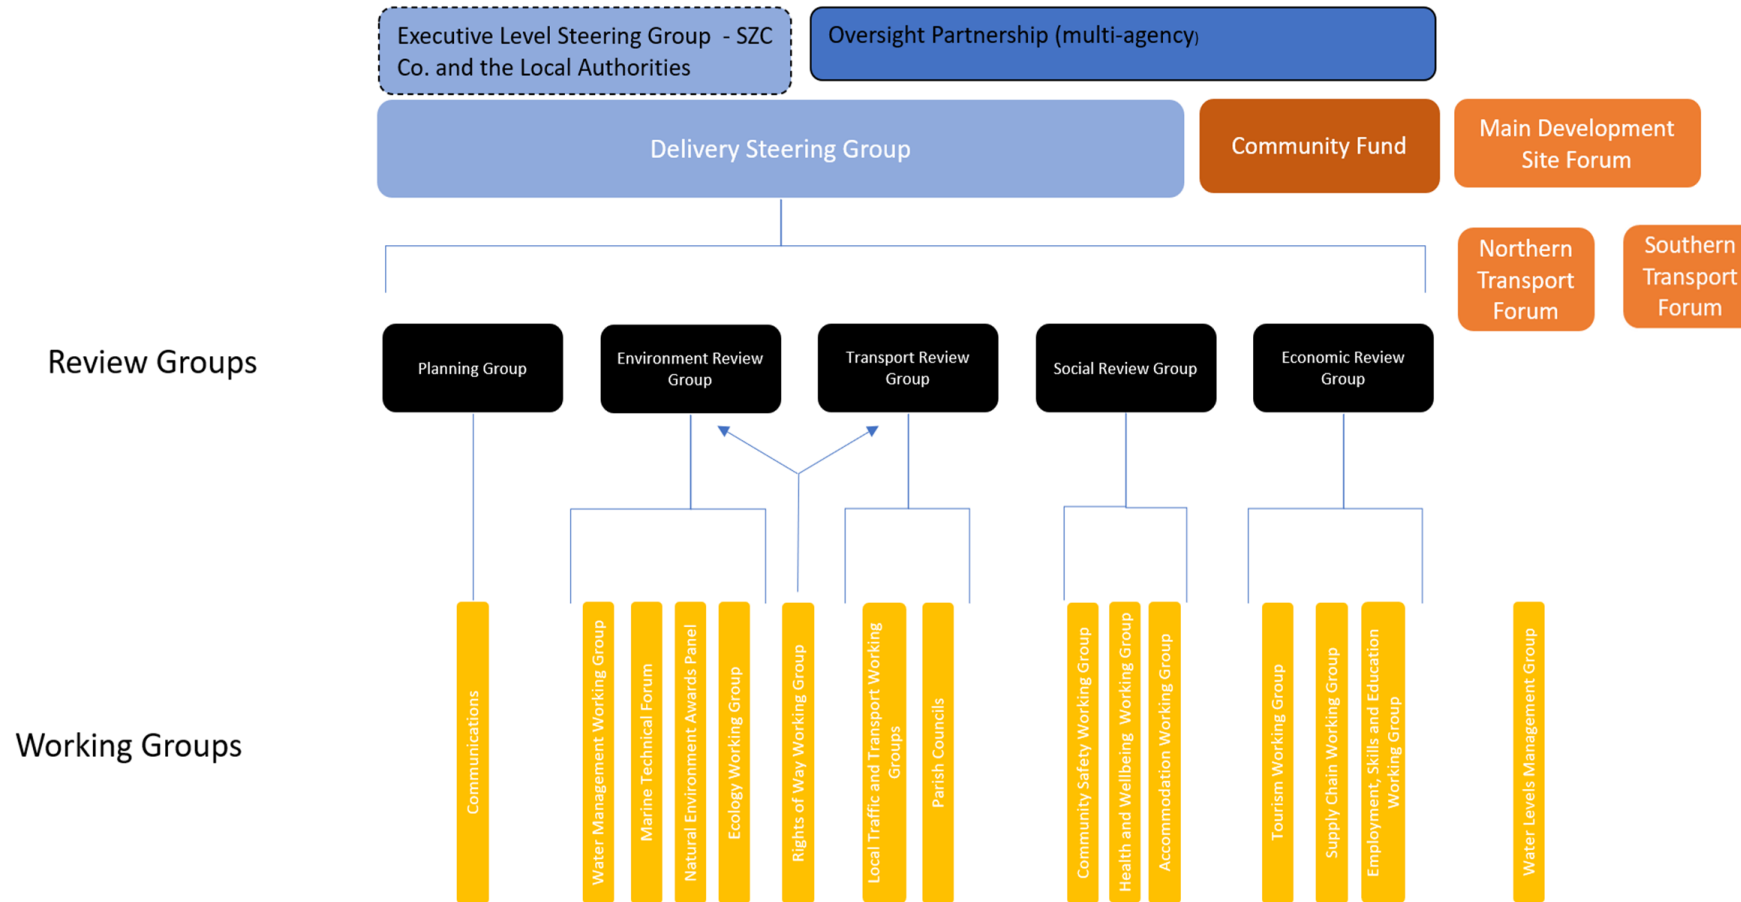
Executive Level Steering Group - SZC Co. and the Local Authorities

Oversight Partnership (multi-agency)

Delivery Steering Group

Community Fund

Main Development Site Forum

Northern Transport Forum

Southern Transport Forum

Review Groups

Planning Group

Environment Review Group

Transport Review Group

Social Review Group

Economic Review Group

Working Groups

Communications

Water Management Working Group

Marine Technical Forum

Natural Environment Awards Panel

Ecology Working Group

Rights of Way Working Group

Local Traffic and Transport Working Groups

Parish Councils

Community Safety Working Group

Health and Wellbeing Working Group

Accommodation Working Group

Tourism Working Group

Supply Chain Working Group

Employment, Skills and Education Working Group

Water Levels Management Group